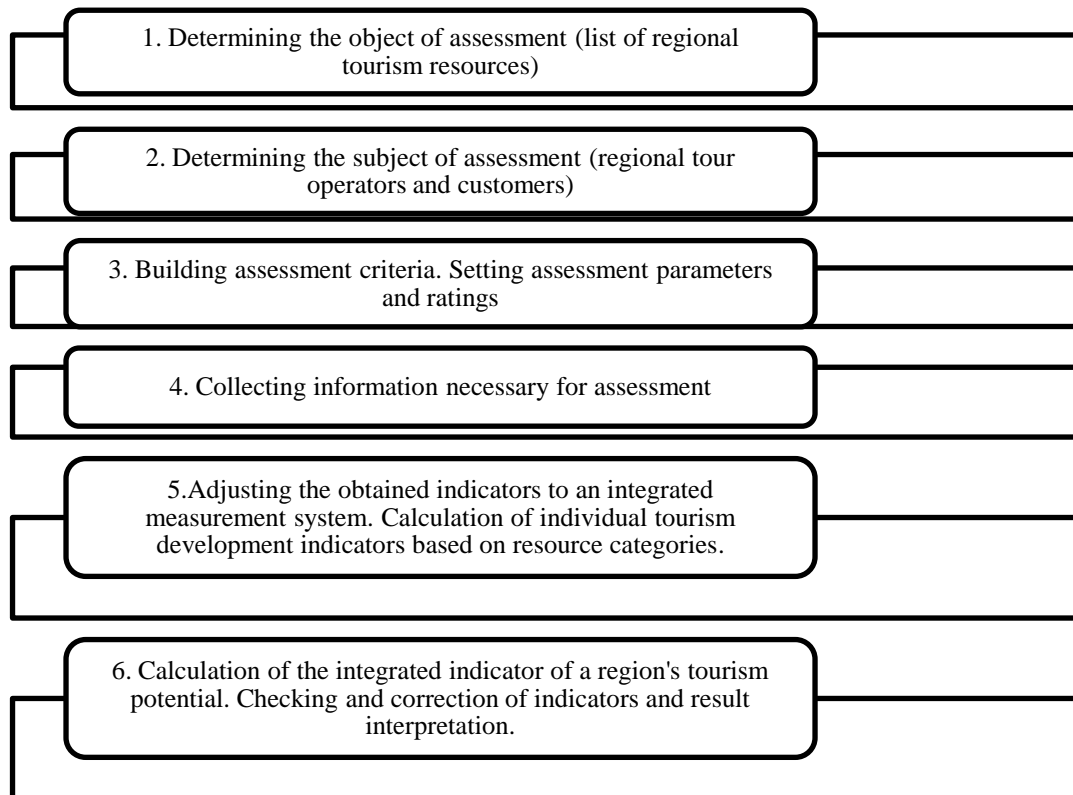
1. Determining the object of assessment (list of regional tourism resources)

2. Determining the subject of assessment (regional tour operators and customers)

3. Building assessment criteria. Setting assessment parameters and ratings

4. Collecting information necessary for assessment

5.Adjusting the obtained indicators to an integrated measurement system. Calculation of individual tourism development indicators based on resource categories.

6. Calculation of the integrated indicator of a region's tourism potential. Checking and correction of indicators and result interpretation.